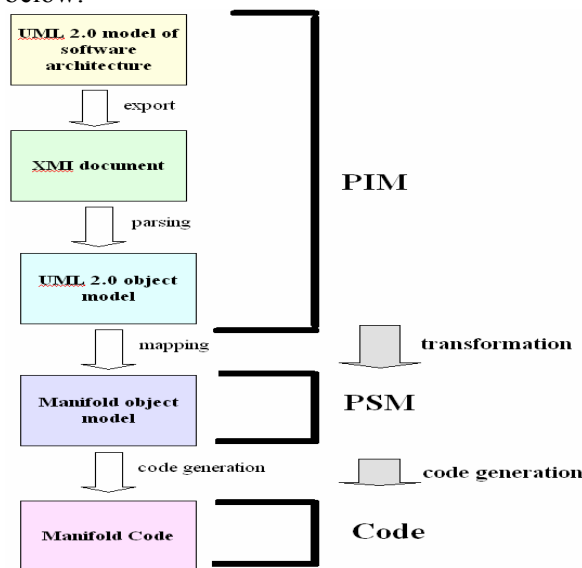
below:

UML 2.0 model of software architecture

export

XMI document

parsing

UML 2.0 object model

mapping

Manifold object model

code generation

Manifold Code

PIM

transformation

PSM

code generation

Code